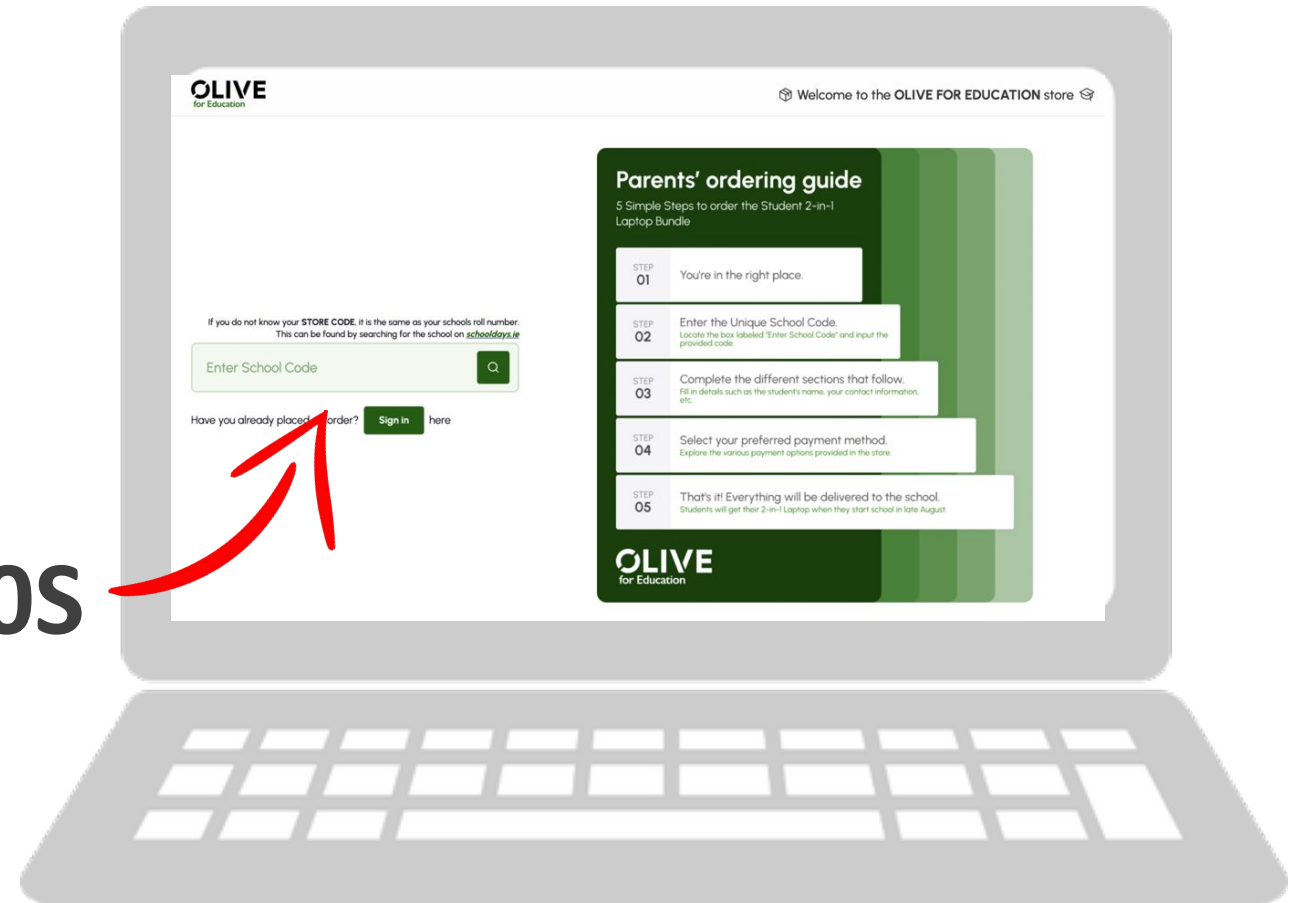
OLIVE
for Education

Welcome to the OLIVE FOR EDUCATION store

If you do not know your STORE CODE, it is the same as your schools roll number. This can be found by searching for the school on schooldays.ie

Enter School Code

Have you already placed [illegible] order? Sign in here

Parents' ordering guide
5 Simple Steps to order the Student 2-in-1 Laptop Bundle

STEP 01 You're in the right place.

STEP 02 Enter the Unique School Code.
Locate the box labeled 'Enter School Code' and input the provided code.

STEP 03 Complete the different sections that follow.
Fill in details such as the student's name, your contact information, etc.

STEP 04 Select your preferred payment method.
Explore the various payment options provided in the store.

STEP 05 That's it! Everything will be delivered to the school.
Students will get their 2-in-1 Laptop when they start school in late August.

OLIVE
for Education

0S